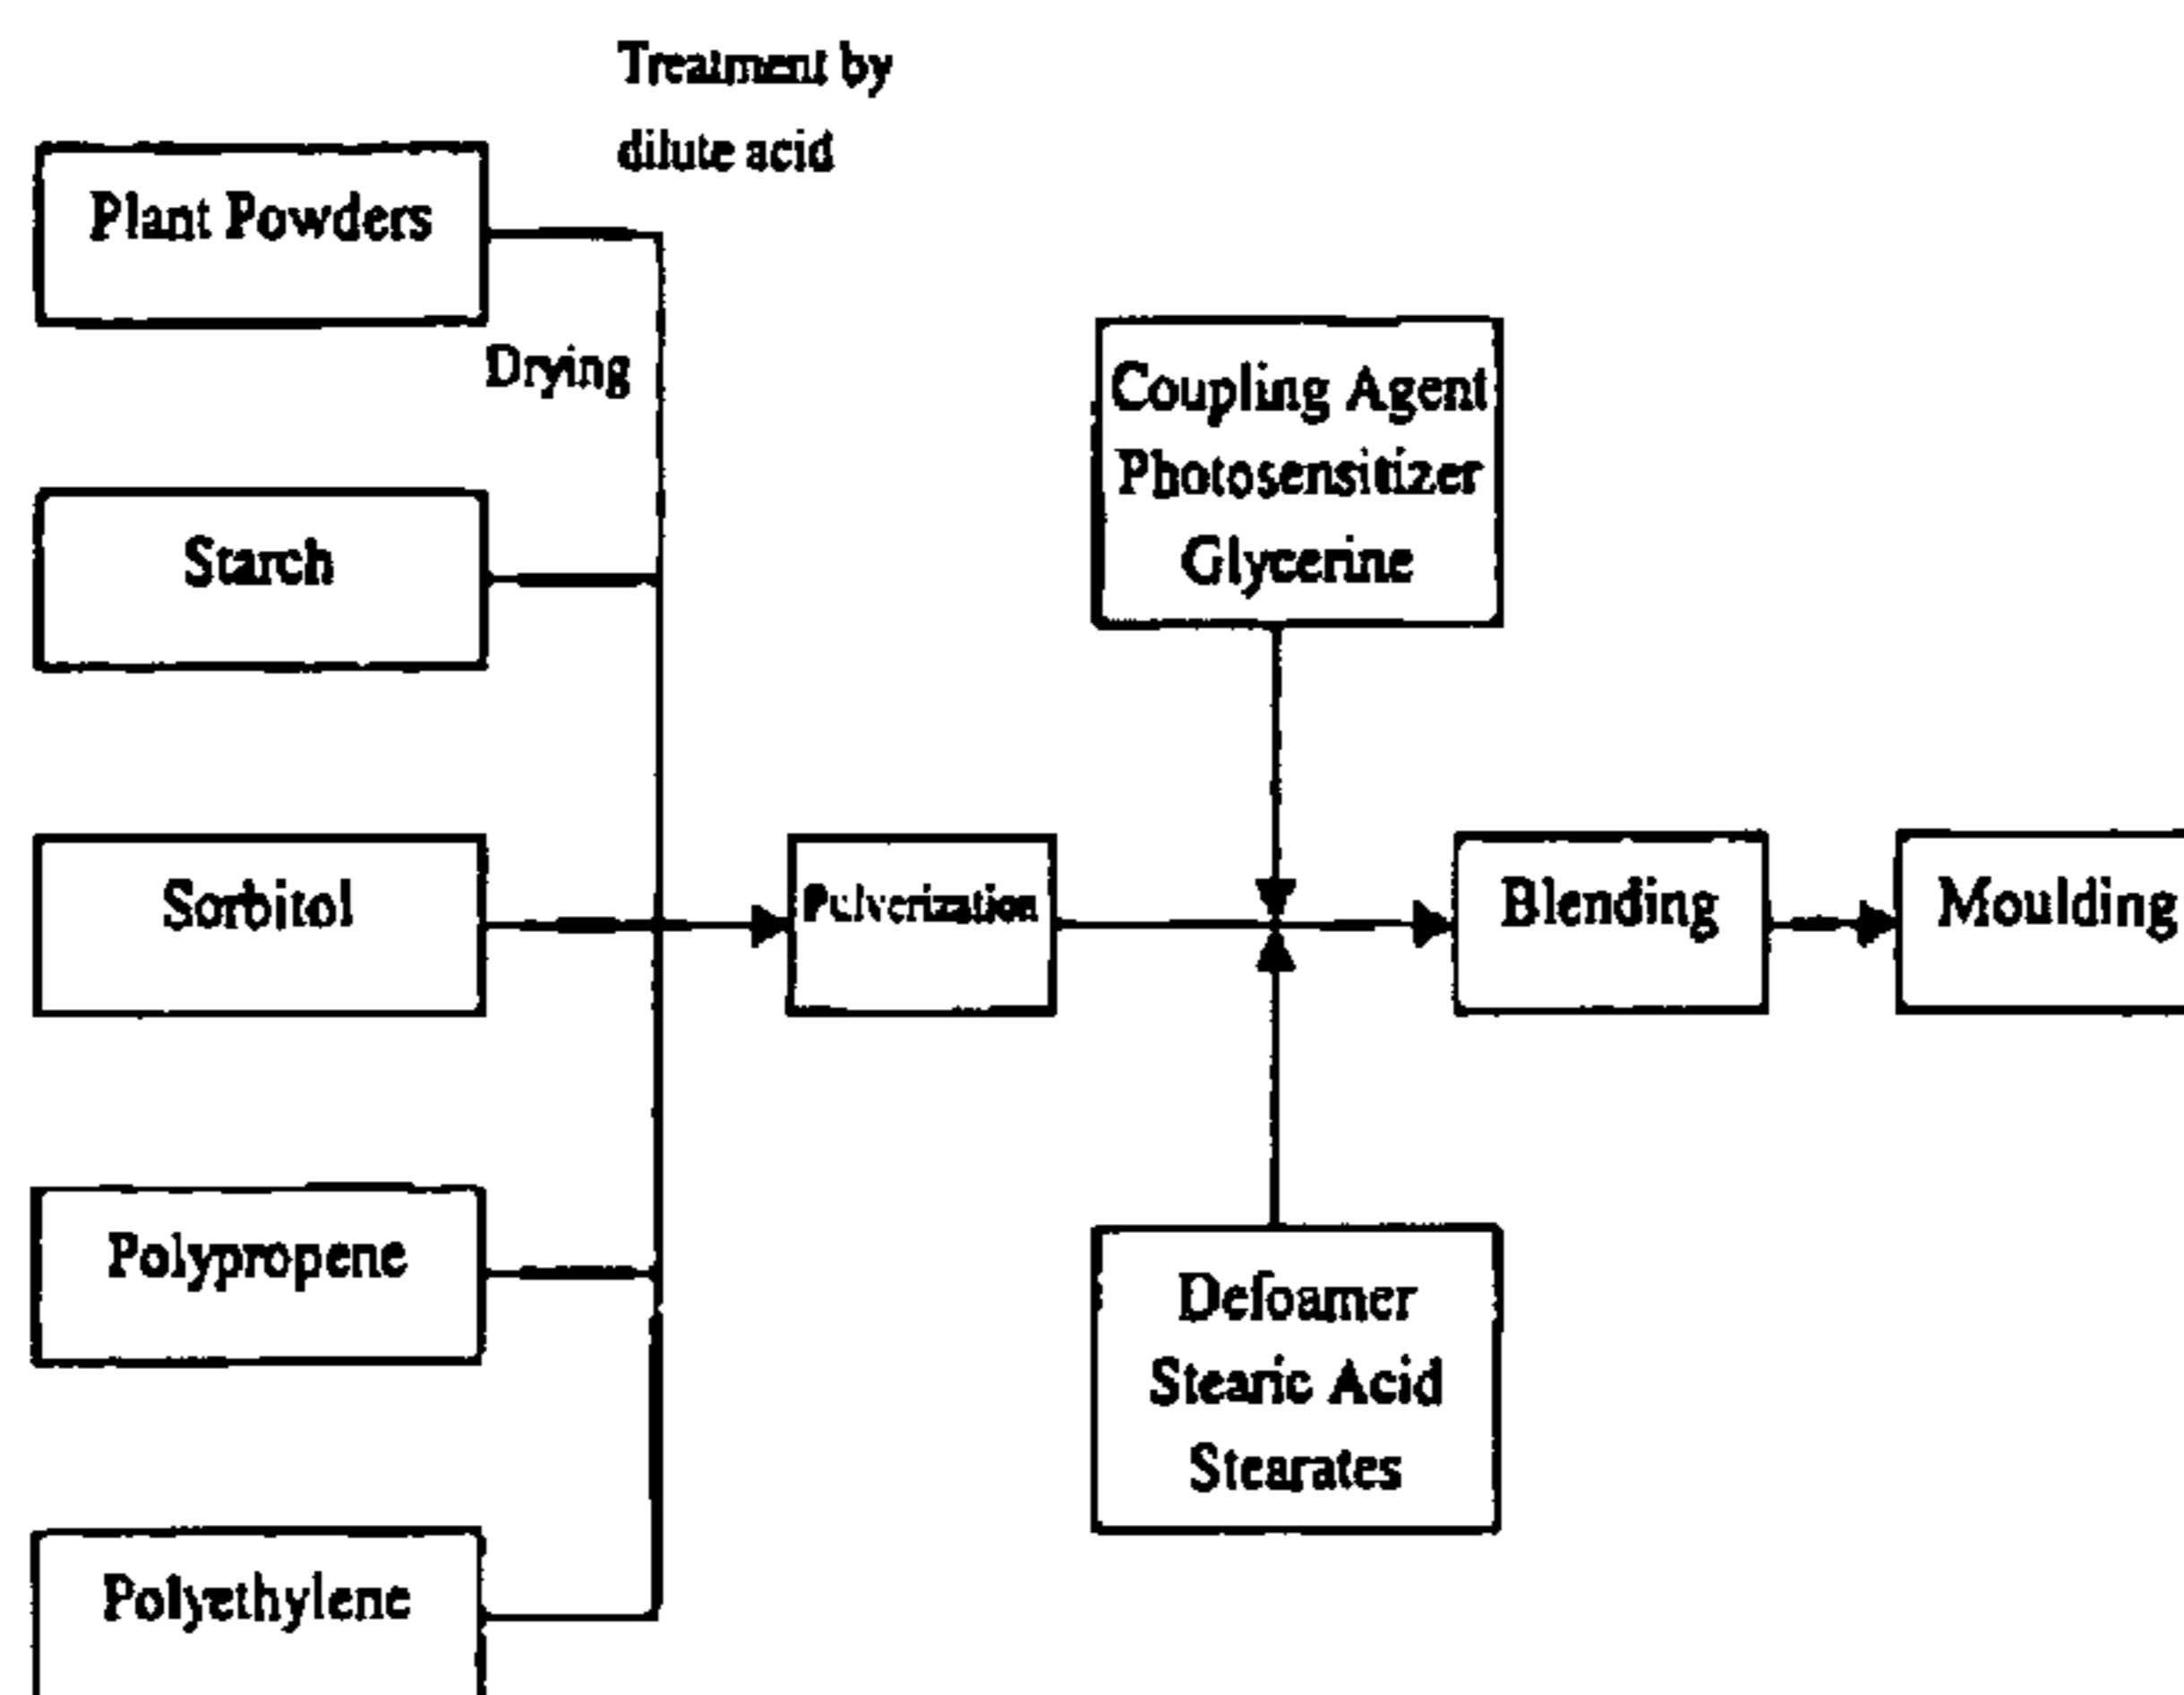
Treatment by dilute acid

Plant Powders

Drying

Starch

Sorbitol

Polypropene

Polyethylene

Pulverization

Coupling Agent
Photosensitizer
Glycerine

Defoamer
Stearic Acid
Stearates

Blending

Moulding